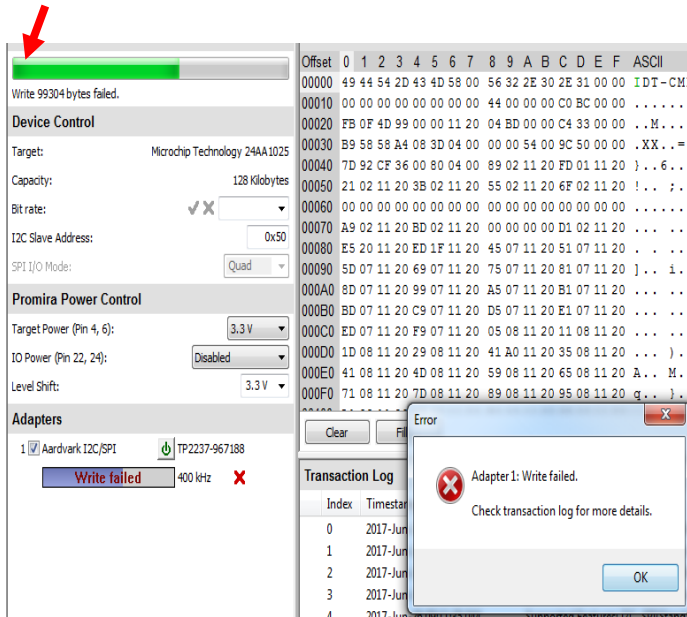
Write 99304 bytes failed.

Device Control

Target: Microchip Technology 24AA1025

Capacity: 128 Kilobytes

Bit rate:

I2C Slave Address: 0x50

SPI I/O Mode: Quad

Promira Power Control

Target Power (Pin 4, 6): 3.3 V

IO Power (Pin 22, 24): Disabled

Level Shift: 3.3 V

Adapters

1 Aardvark I2C/SPI TP2237-967188

Write failed 400 kHz

| Offset | 0 | 1 | 2 | 3 | 4 | 5 | 6 | 7 | 8 | 9 | A | B | C | D | E | F | ASCII |
|---|---|---|---|---|---|---|---|---|---|---|---|---|---|---|---|---|---|
| 00000 | 49 | 44 | 54 | 2D | 43 | 4D | 58 | 00 | 56 | 32 | 2E | 30 | 2E | 31 | 00 | 00 | IDT-CM |
| 00010 | 00 | 00 | 00 | 00 | 00 | 00 | 00 | 00 | 44 | 00 | 00 | 00 | C0 | BC | 00 | 00 | ...... |
| 00020 | FB | 0F | 4D | 99 | 00 | 00 | 11 | 20 | 04 | BD | 00 | 00 | C4 | 33 | 00 | 00 | ..M... |
| 00030 | B9 | 58 | 58 | A4 | 08 | 3D | 04 | 00 | 00 | 00 | 54 | 00 | 9C | 50 | 00 | 00 | .XX..= |
| 00040 | 7D | 92 | CF | 36 | 00 | 80 | 04 | 00 | 89 | 02 | 11 | 20 | FD | 01 | 11 | 20 | }..6.. |
| 00050 | 21 | 02 | 11 | 20 | 3B | 02 | 11 | 20 | 55 | 02 | 11 | 20 | 6F | 02 | 11 | 20 | !.. ;. |
| 00060 | 00 | 00 | 00 | 00 | 00 | 00 | 00 | 00 | 00 | 00 | 00 | 00 | 00 | 00 | 00 | 00 | ...... |
| 00070 | A9 | 02 | 11 | 20 | BD | 02 | 11 | 20 | 00 | 00 | 00 | 00 | D1 | 02 | 11 | 20 | ...... |
| 00080 | E5 | 20 | 11 | 20 | ED | 1F | 11 | 20 | 45 | 07 | 11 | 20 | 51 | 07 | 11 | 20 | . . . |
| 00090 | 5D | 07 | 11 | 20 | 69 | 07 | 11 | 20 | 75 | 07 | 11 | 20 | 81 | 07 | 11 | 20 | ]. . i. |
| 000A0 | 8D | 07 | 11 | 20 | 99 | 07 | 11 | 20 | A5 | 07 | 11 | 20 | B1 | 07 | 11 | 20 | ... |
| 000B0 | BD | 07 | 11 | 20 | C9 | 07 | 11 | 20 | D5 | 07 | 11 | 20 | E1 | 07 | 11 | 20 | ... |
| 000C0 | ED | 07 | 11 | 20 | F9 | 07 | 11 | 20 | 05 | 08 | 11 | 20 | 11 | 08 | 11 | 20 | ... |
| 000D0 | 1D | 08 | 11 | 20 | 29 | 08 | 11 | 20 | 41 | A0 | 11 | 20 | 35 | 08 | 11 | 20 | ... ). |
| 000E0 | 41 | 08 | 11 | 20 | 4D | 08 | 11 | 20 | 59 | 08 | 11 | 20 | 65 | 08 | 11 | 20 | A.. M. |
| 000F0 | 71 | 08 | 11 | 20 | 7D | 08 | 11 | 20 | 89 | 08 | 11 | 20 | 95 | 08 | 11 | 20 | q.. }. |

Clear Fi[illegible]

Transaction Log

| Index | Timestar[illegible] |
|---|---|
| 0 | 2017-Jun |
| 1 | 2017-Jun |
| 2 | 2017-Jun |
| 3 | 2017-Jun |

Error

Adapter 1: Write failed.

Check transaction log for more details.

OK